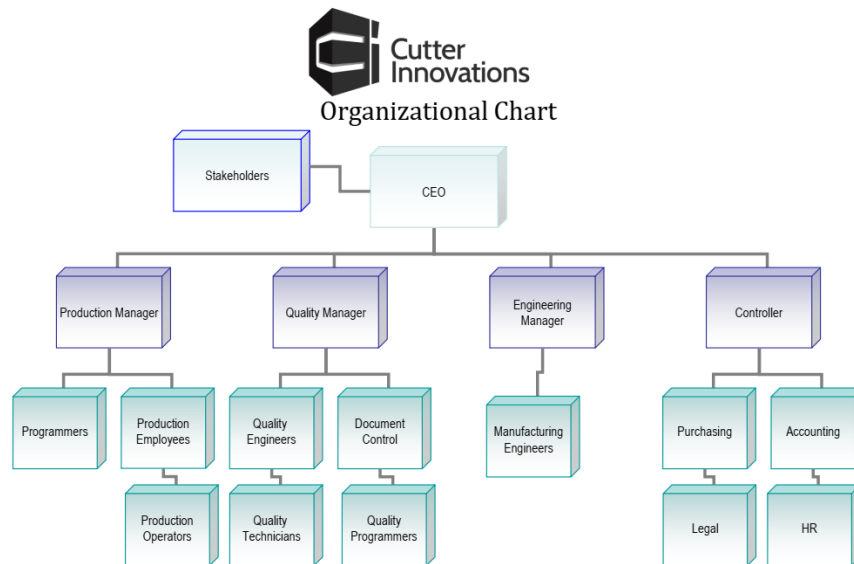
Ci Cutter Innovations
Organizational Chart

Stakeholders

CEO

Production Manager

Quality Manager

Engineering Manager

Controller

Programmers

Production Employees

Quality Engineers

Document Control

Manufacturing Engineers

Purchasing

Accounting

Production Operators

Quality Technicians

Quality Programmers

Legal

HR